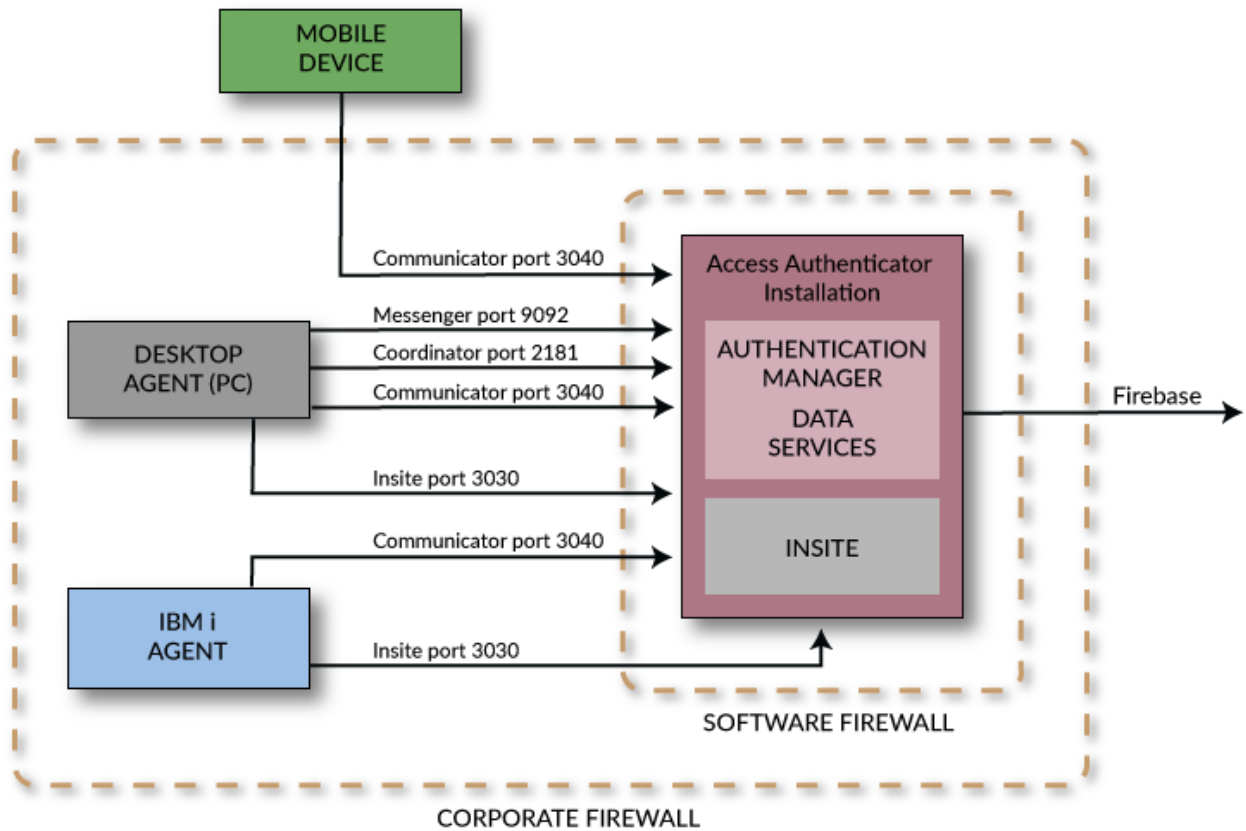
MOBILE DEVICE

Communicator port 3040

Access Authenticator Installation

AUTHENTICATION MANAGER

DATA SERVICES

INSITE

DESKTOP AGENT (PC)

Messenger port 9092

Coordinator port 2181

Communicator port 3040

Insite port 3030

Firebase

Communicator port 3040

IBM i AGENT

Insite port 3030

SOFTWARE FIREWALL

CORPORATE FIREWALL